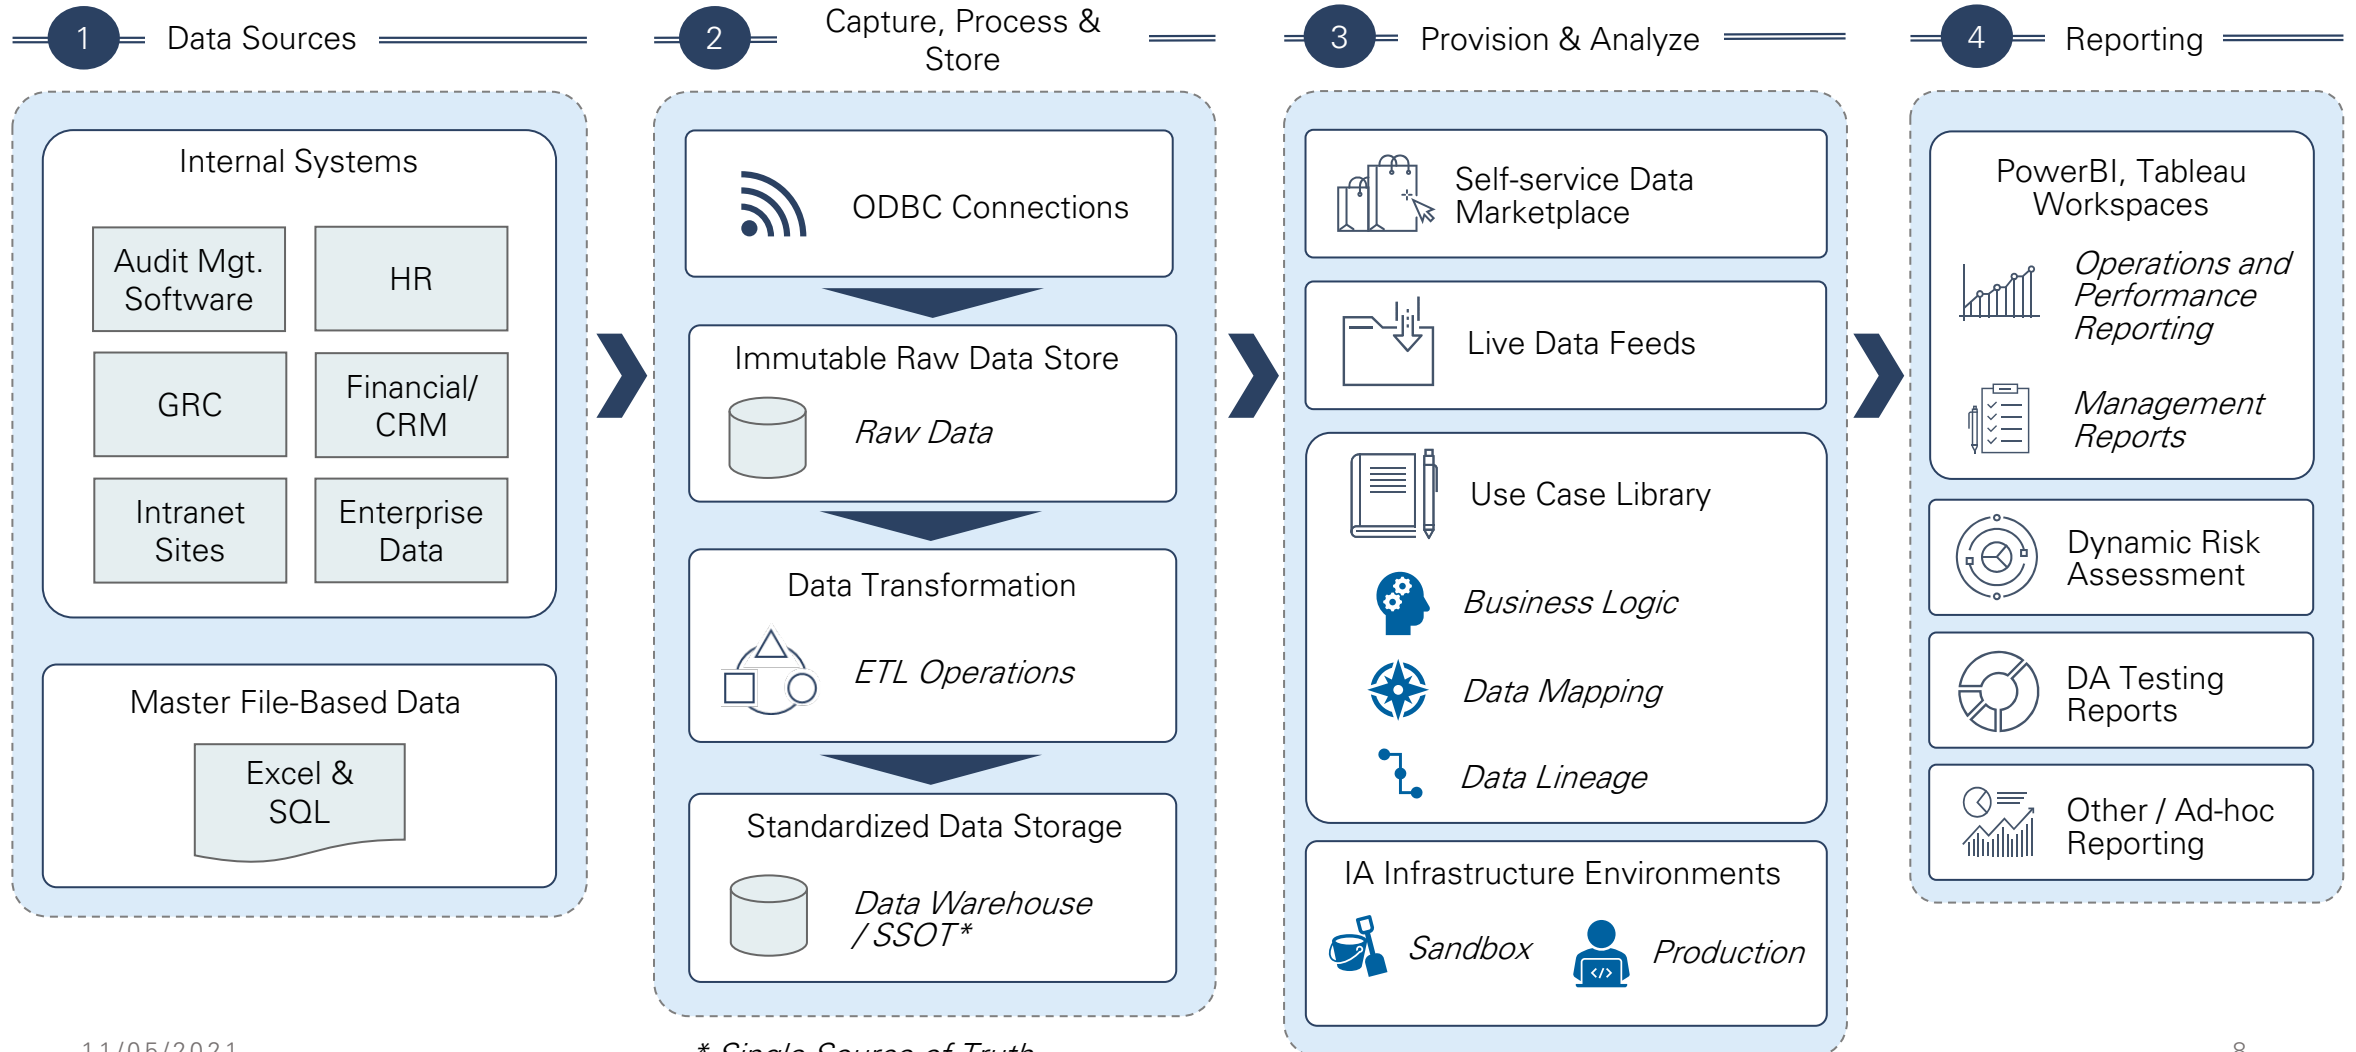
1 Data Sources

Internal Systems

Audit Mgt. Software

HR

GRC

Financial/ CRM

Intranet Sites

Enterprise Data

Master File-Based Data

Excel & SQL

2 Capture, Process & Store

ODBC Connections

Immutable Raw Data Store

Raw Data

Data Transformation

ETL Operations

Standardized Data Storage

Data Warehouse / SSOT*

3 Provision & Analyze

Self-service Data Marketplace

Live Data Feeds

Use Case Library

Business Logic

Data Mapping

Data Lineage

IA Infrastructure Environments

Sandbox

Production

4 Reporting

PowerBI, Tableau Workspaces

Operations and Performance Reporting

Management Reports

Dynamic Risk Assessment

DA Testing Reports

Other / Ad-hoc Reporting

11/05/2021

* Single Source of Truth

8